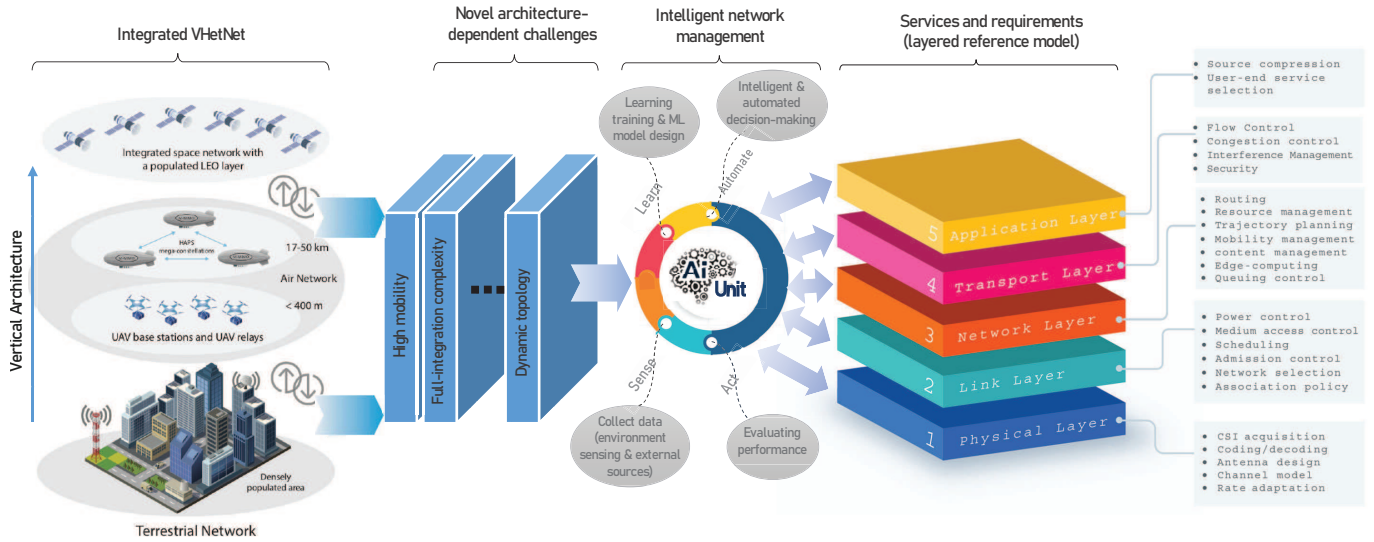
Integrated VHetNet

Novel architecture-dependent challenges

Intelligent network management

Services and requirements (layered reference model)

Integrated space network with a populated LEO layer

HAPS mega-constellation

17-50 km

Air Network

< 400 m

UAV base stations and UAV relays

Vertical Architecture

Densely populated area

Terrestrial Network

High mobility

Full-integration complexity

Dynamic topology

Learning training & ML model design

Intelligent & automated decision-making

Learn

Automate

Ai Unit

Sense

Act

Collect data (environment sensing & external sources)

Evaluating performance

5 Application Layer

4 Transport Layer

3 Network Layer

2 Link Layer

1 Physical Layer

• Source compression
• User-end service selection

• Flow Control
• Congestion control
• Interference Management
• Security

• Routing
• Resource management
• Trajectory planning
• Mobility management
• content management
• Edge-computing
• Queuing control

• Power control
• Medium access control
• Scheduling
• Admission control
• Network selection
• Association policy

• CSI acquisition
• Coding/decoding
• Antenna design
• Channel model
• Rate adaptation